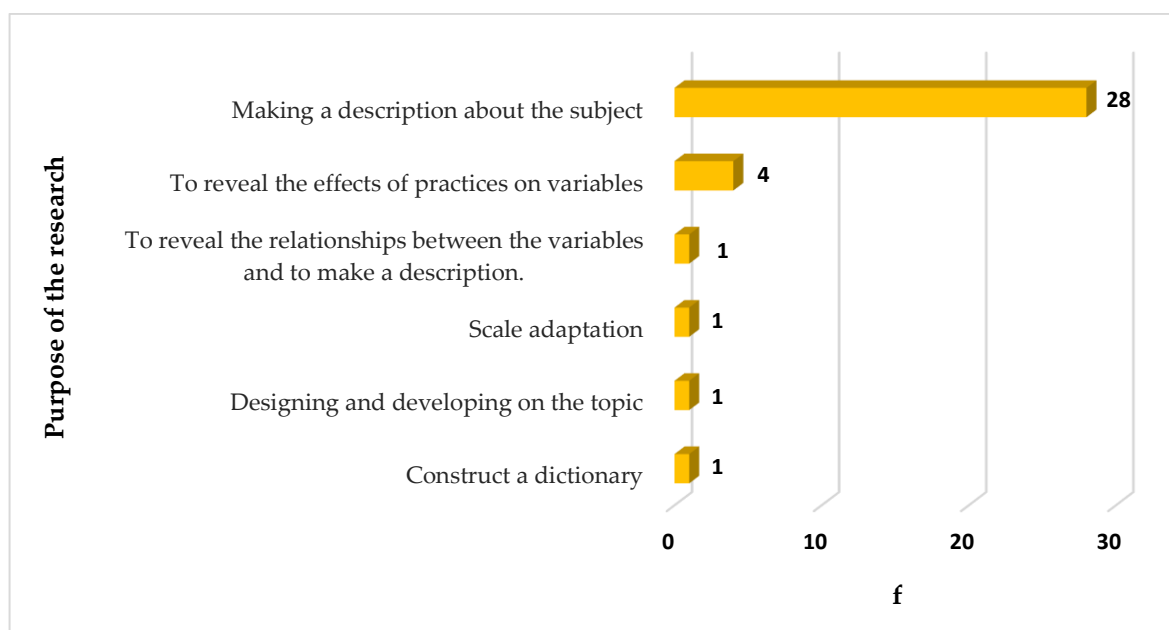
Purpose of the research

Making a description about the subject
28

To reveal the effects of practices on variables
4

To reveal the relationships between the variables and to make a description.
1

Scale adaptation
1

Designing and developing on the topic
1

Construct a dictionary
1

0
10
20
30

f